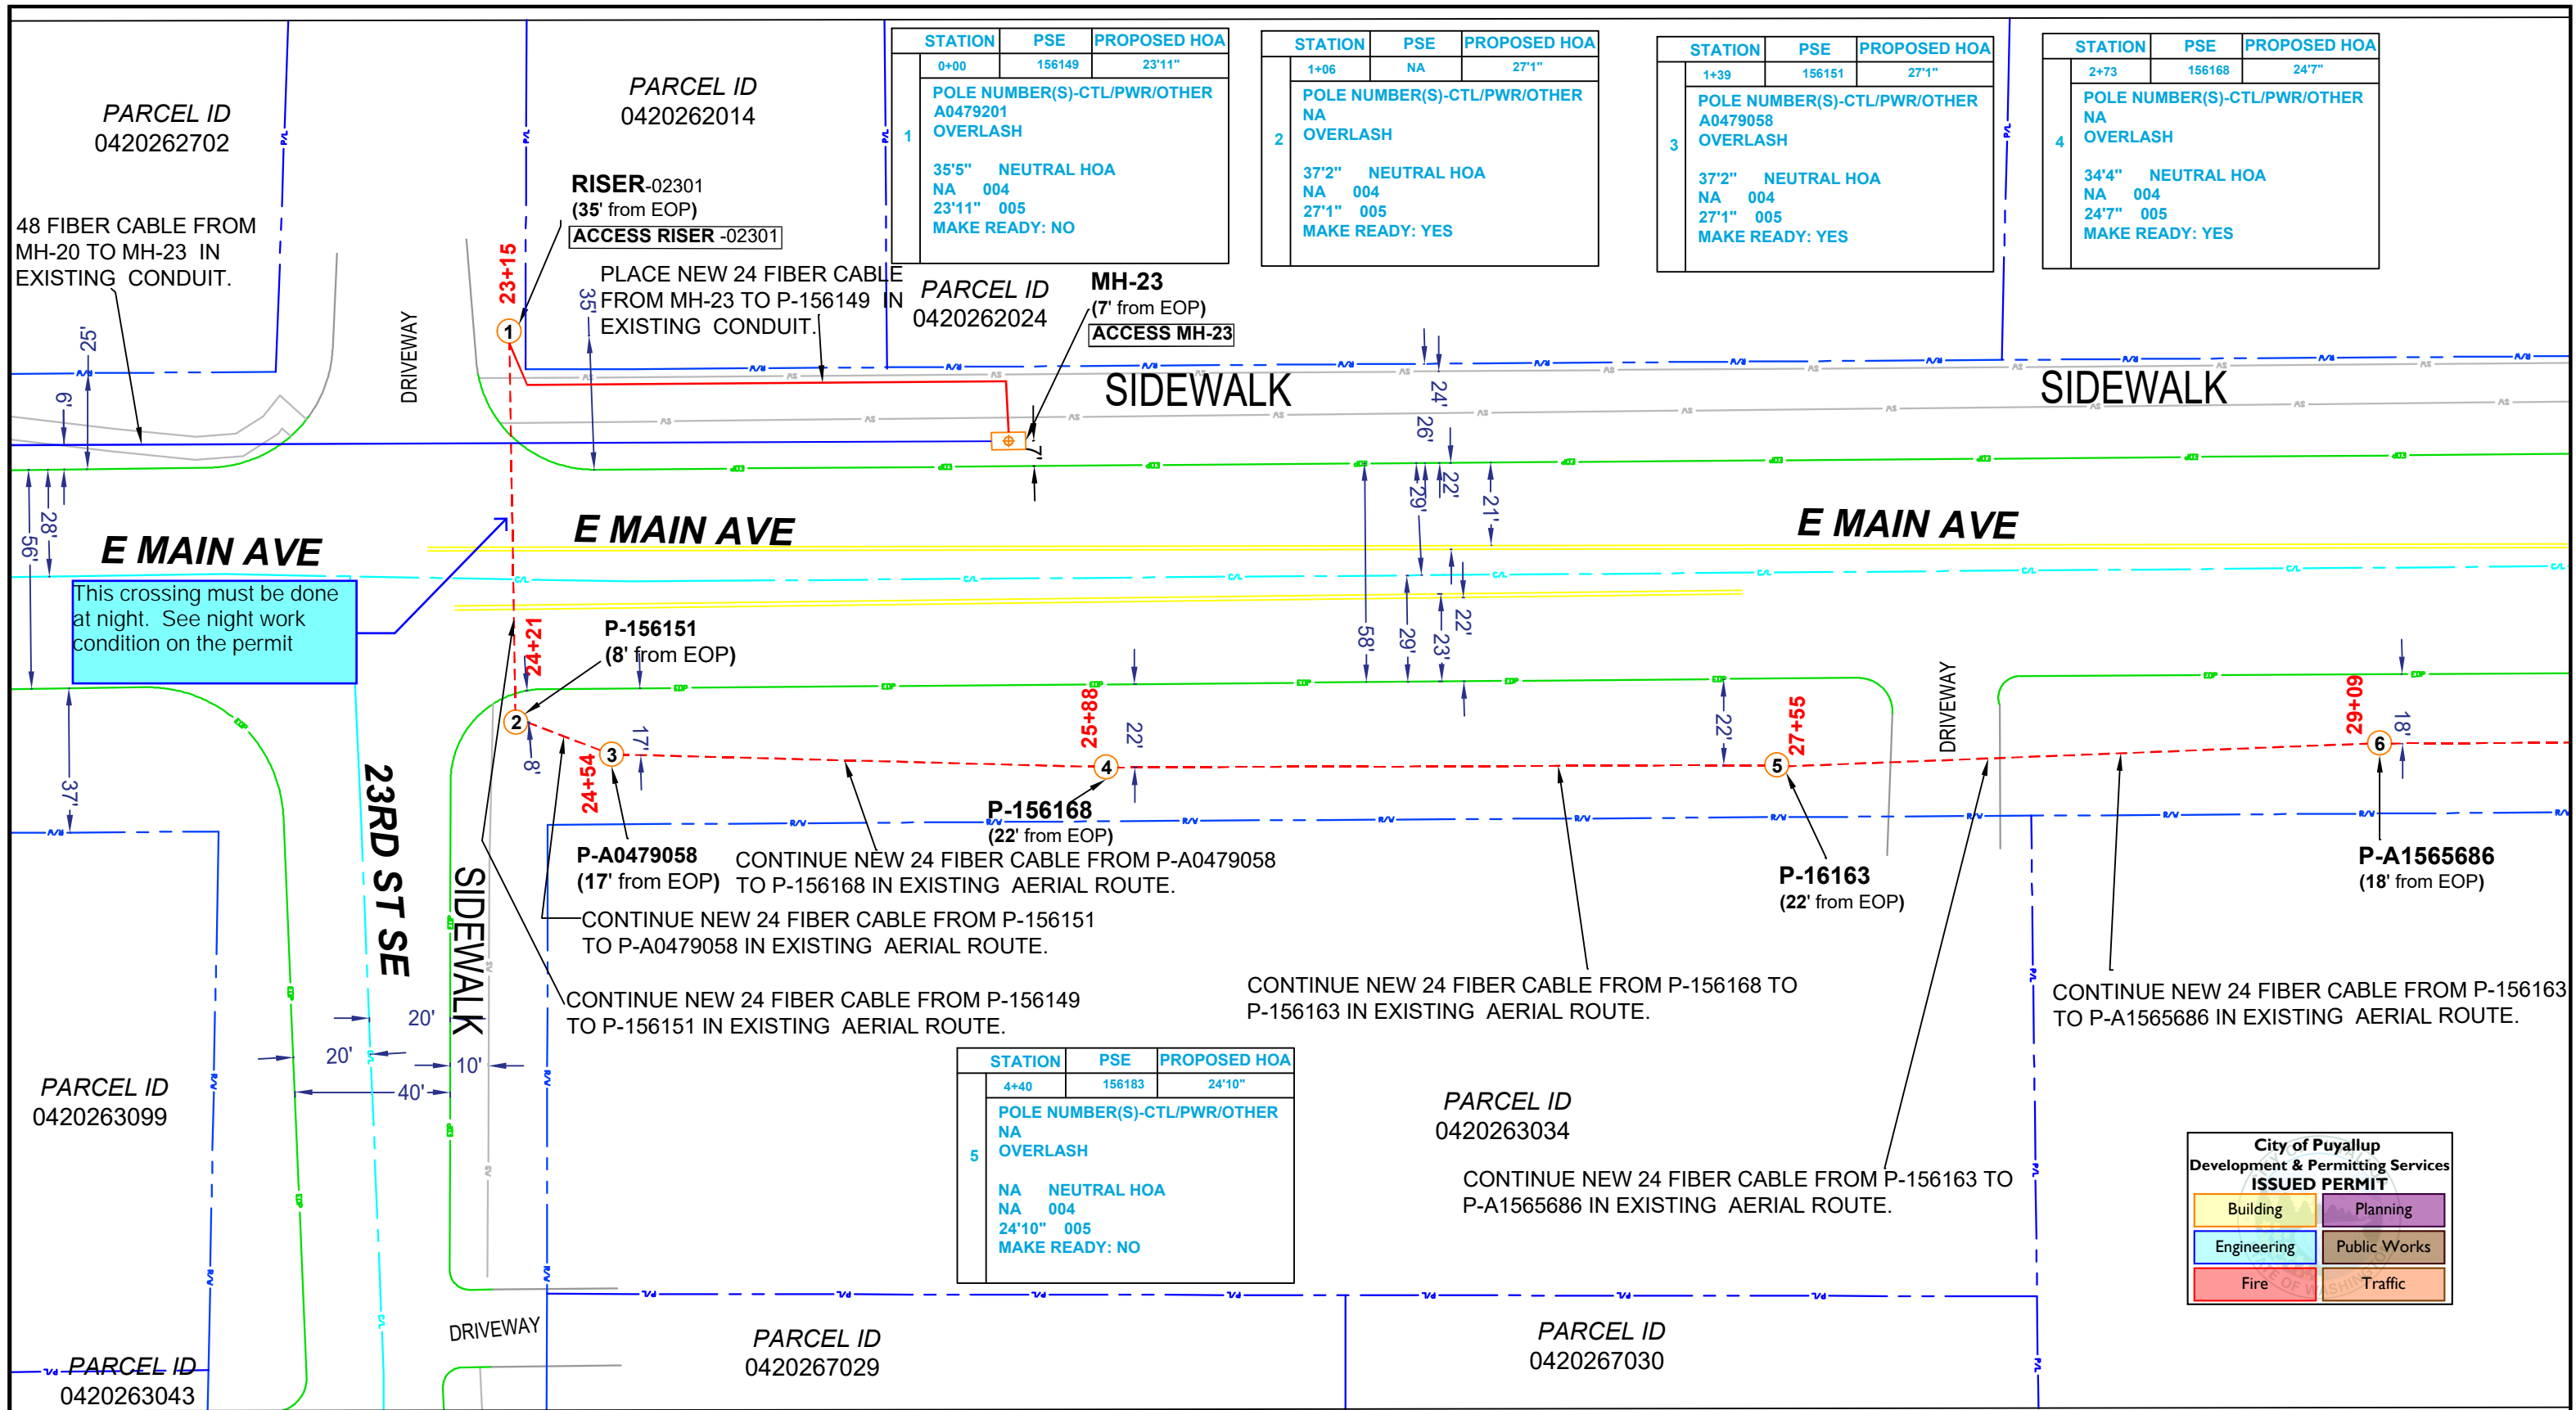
PARCEL ID
0420262702

PARCEL ID
0420262014

| STATION | PSE | PROPOSED HOA |
|---|---|---|
| 0+00 | 156149 | 23'11" |

1
POLE NUMBER(S)-CTL/PWR/OTHER
A0479201
OVERLASH

35'5" NEUTRAL HOA
NA 004
23'11" 005
MAKE READY: NO

| STATION | PSE | PROPOSED HOA |
|---|---|---|
| 1+06 | NA | 27'1" |

2
POLE NUMBER(S)-CTL/PWR/OTHER
NA
OVERLASH

37'2" NEUTRAL HOA
NA 004
27'1" 005
MAKE READY: YES

| STATION | PSE | PROPOSED HOA |
|---|---|---|
| 1+39 | 156151 | 27'1" |

3
POLE NUMBER(S)-CTL/PWR/OTHER
A0479058
OVERLASH

37'2" NEUTRAL HOA
NA 004
27'1" 005
MAKE READY: YES

| STATION | PSE | PROPOSED HOA |
|---|---|---|
| 2+73 | 156168 | 24'7" |

4
POLE NUMBER(S)-CTL/PWR/OTHER
NA
OVERLASH

34'4" NEUTRAL HOA
NA 004
24'7" 005
MAKE READY: YES

RISER-02301
(35' from EOP)
ACCESS RISER -02301

48 FIBER CABLE FROM MH-20 TO MH-23 IN EXISTING CONDUIT.

PLACE NEW 24 FIBER CABLE FROM MH-23 TO P-156149 IN EXISTING CONDUIT.

PARCEL ID
0420262024

MH-23
(7' from EOP)
ACCESS MH-23

23+15
35'
25'
6'
DRIVEWAY
SIDEWALK
SIDEWALK
24'
26'
29'
22'
21'
28'
56'

E MAIN AVE
E MAIN AVE
E MAIN AVE

This crossing must be done at night. See night work condition on the permit

P-156151
(8' from EOP)
24+21
58'
29'
23'
22'
22'
27+55
25+88
22'
DRIVEWAY
29+09
18'
37'
8'
17'
24+54

P-156168
(22' from EOP)

P-A0479058
(17' from EOP)

CONTINUE NEW 24 FIBER CABLE FROM P-A0479058 TO P-156168 IN EXISTING AERIAL ROUTE.

CONTINUE NEW 24 FIBER CABLE FROM P-156151 TO P-A0479058 IN EXISTING AERIAL ROUTE.

P-16163
(22' from EOP)

P-A1565686
(18' from EOP)

23RD ST SE
SIDEWALK

CONTINUE NEW 24 FIBER CABLE FROM P-156149 TO P-156151 IN EXISTING AERIAL ROUTE.

CONTINUE NEW 24 FIBER CABLE FROM P-156168 TO P-156163 IN EXISTING AERIAL ROUTE.

CONTINUE NEW 24 FIBER CABLE FROM P-156163 TO P-A1565686 IN EXISTING AERIAL ROUTE.

20'
20'
10'
40'

PARCEL ID
0420263099

| STATION | PSE | PROPOSED HOA |
|---|---|---|
| 4+40 | 156183 | 24'10" |

5
POLE NUMBER(S)-CTL/PWR/OTHER
NA
OVERLASH

NA NEUTRAL HOA
NA 004
24'10" 005
MAKE READY: NO

PARCEL ID
0420263034

CONTINUE NEW 24 FIBER CABLE FROM P-156163 TO P-A1565686 IN EXISTING AERIAL ROUTE.

City of Puyallup
Development & Permitting Services
ISSUED PERMIT

| Building | Planning |
|---|---|
| Engineering | Public Works |
| Fire | Traffic |

DRIVEWAY

PARCEL ID
0420263043

PARCEL ID
0420267029

PARCEL ID
0420267030